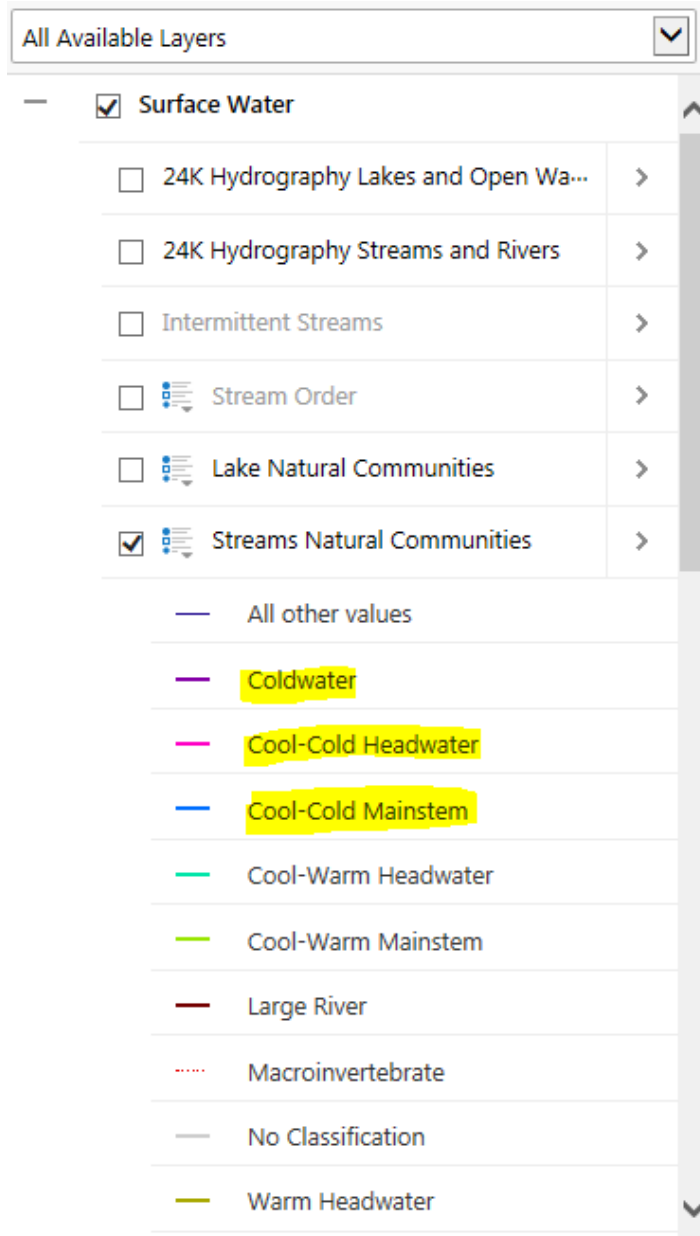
All Available Layers

Surface Water

24K Hydrography Lakes and Open Wa···

24K Hydrography Streams and Rivers

Intermittent Streams

Stream Order

Lake Natural Communities

Streams Natural Communities

All other values

Coldwater

Cool-Cold Headwater

Cool-Cold Mainstem

Cool-Warm Headwater

Cool-Warm Mainstem

Large River

Macroinvertebrate

No Classification

Warm Headwater